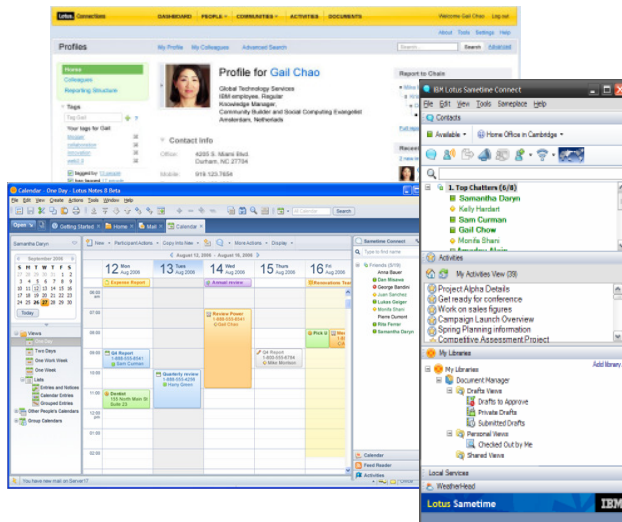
Lotus Connections DASHBOARD PEOPLE COMMUNITIES ACTIVITIES DOCUMENTS Welcome Gail Chao
About Tools Settings Help

Profiles
My Profile My Colleagues Advanced Search Search Advanced

Home
Colleagues
Reporting Structure

Tags
Your tags for Gail
mobile
collaboration
innovation
lotus

Profile for Gail Chao
Global Technology Services
IBM employee, Regular
Knowledge Manager,
Community Builder and Social Computing Evangelist
Amsterdam, Netherlands

Contact Info
Office: 4205 S. Miami Blvd.
Durham, NC 27704
Mobile: 919.123.7654

Report-to Chain

Calendar - One Day - Lotus Notes 8 Beta
File Edit View Create Actions Tools Window Help
Open Getting Started Home Mail Calendar
Samantha Daryn
New Participant Actions Copy Into New More Actions Display
August 12, 2006 - August 16, 2006
September 2006
Today
Views
One Day
Two Days
One Work Week
One Week
Lists
Entries and Notices
Calendar Entries
Grouped Entries
Other People's Calendars
Group Calendars
12 Mon Aug 2006
13 Tues Aug 2006
14 Wed Aug 2006
15 Thurs Aug 2006
16 Fri Aug 2006
Expense Report
Annual review
Review Power
Q4 Report
Quarterly review
Dentist
Sametime Connect
Friends (8/16)
Anna Bauer
Dan Misawa
George Bandini
Juan Sanchez
Lukas Geiger
Monika Shari
Pierre Dumont
Rita Ferrer
Samantha Daryn
Calendar
Feed Reader
Activities
You have new mail on Server17

IBM Lotus Sametime Connect
File Edit View Tools Sameplace Help
Contacts
Available Home Office in Cambridge
1. Top Chatters (6/8)
Samantha Daryn
Kelly Hardart
Sam Curman
Gail Chow
Monika Shari
Activities
My Activities View (39)
Project Alpha Details
Get ready for conference
Work on sales figures
Campaign Launch Overview
Spring Planning information
Competitive Assessment Project
My Libraries Add library
My Libraries
Document Manager
Drafts Views
Drafts to Approve
Private Drafts
Submitted Drafts
Personal Views
Checked Out by Me
Shared Views
Local Services
WeatherHead
Lotus Sametime IBM